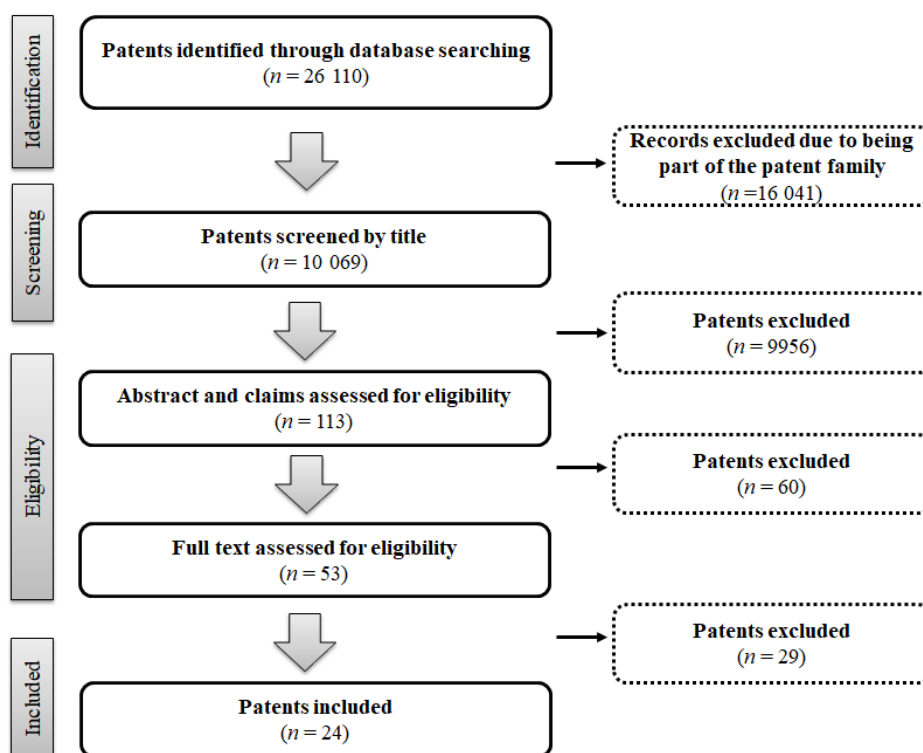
Identification

Patents identified through database searching
($n = 26\ 110$)

Records excluded due to being part of the patent family
($n = 16\ 041$)

Screening

Patents screened by title
($n = 10\ 069$)

Patents excluded
($n = 9956$)

Eligibility

Abstract and claims assessed for eligibility
($n = 113$)

Patents excluded
($n = 60$)

Full text assessed for eligibility
($n = 53$)

Patents excluded
($n = 29$)

Included

Patents included
($n = 24$)